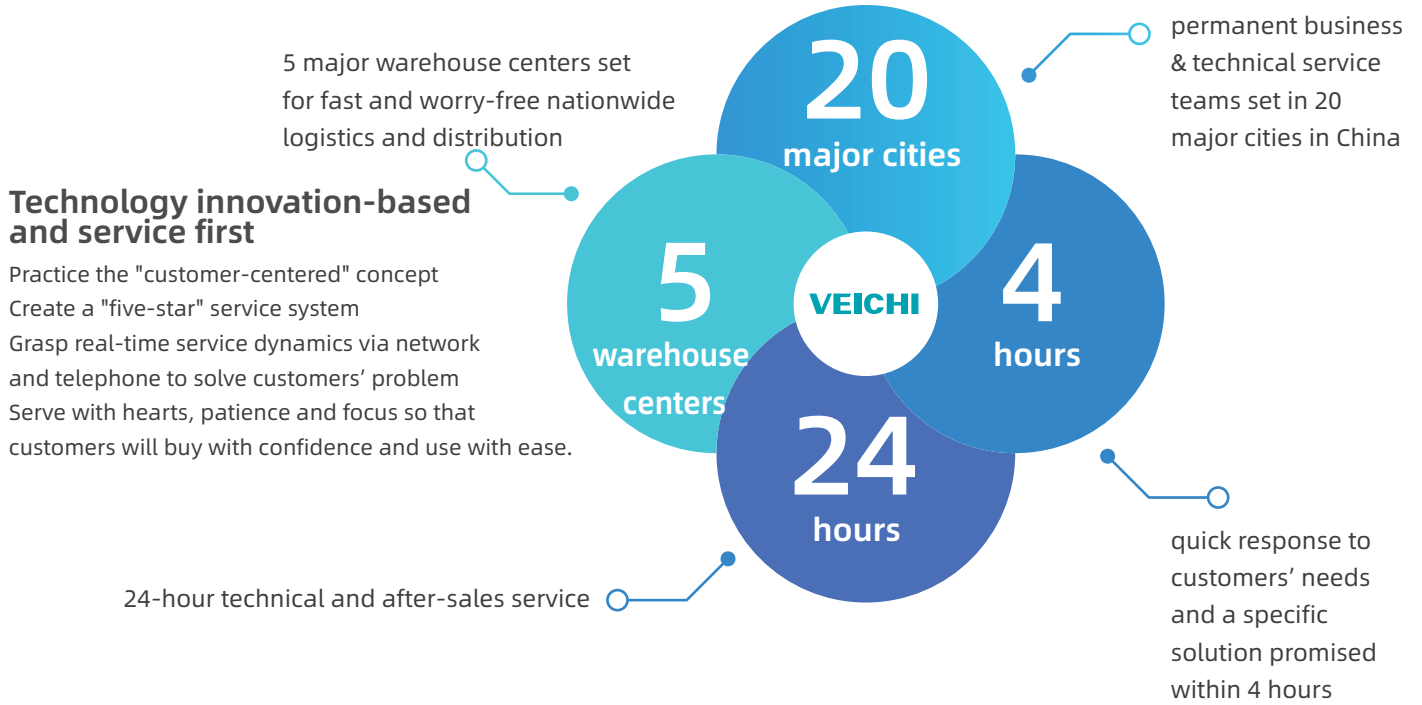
5 major warehouse centers set for fast and worry-free nationwide logistics and distribution

20
major cities

permanent business & technical service teams set in 20 major cities in China

Technology innovation-based and service first

Practice the "customer-centered" concept
Create a "five-star" service system
Grasp real-time service dynamics via network and telephone to solve customers’ problem
Serve with hearts, patience and focus so that customers will buy with confidence and use with ease.

5
warehouse
centers

VEICHI

4
hours

24
hours

quick response to customers’ needs and a specific solution promised within 4 hours

24-hour technical and after-sales service